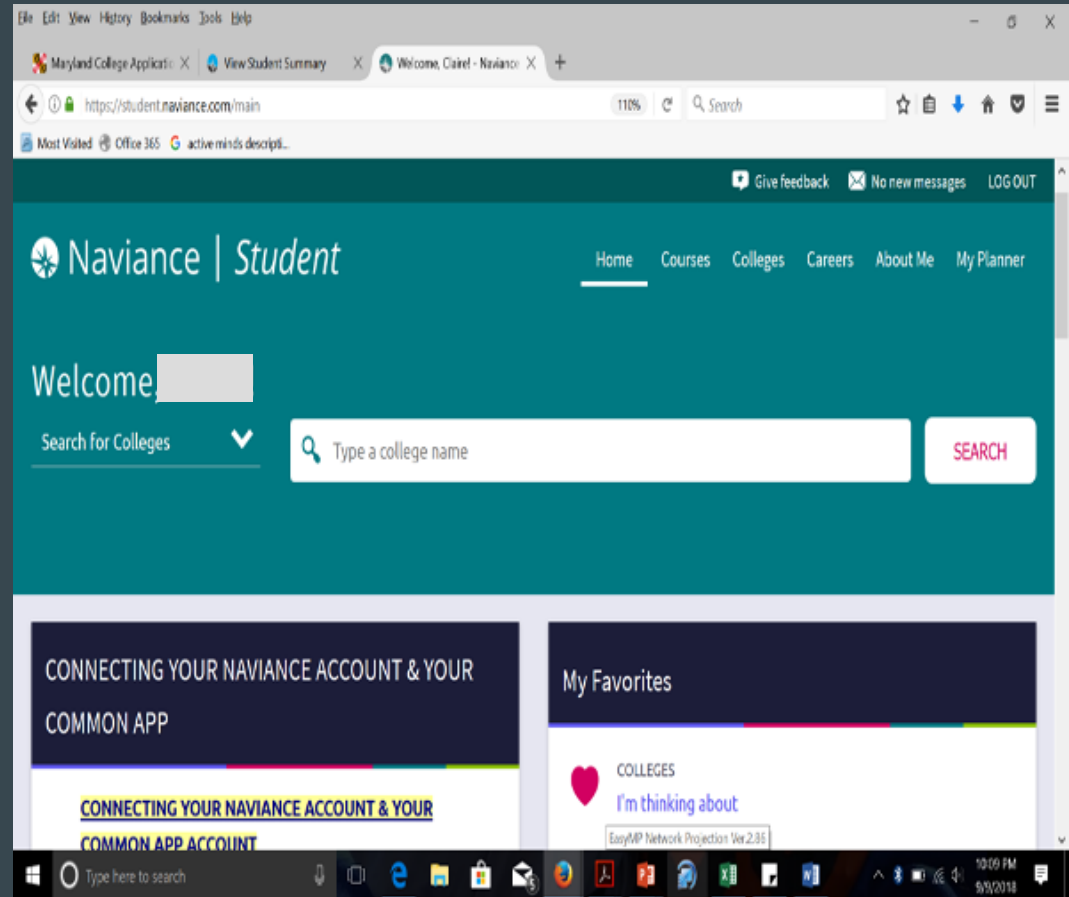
File Edit View History Bookmarks Tools Help

Maryland College Applicatio | View Student Summary | Welcome, Claire! - Naviance

https://student.naviance.com/main 110% Search

Most Visited Office 365 active minds descripti...

Give feedback No new messages LOG OUT

Naviance | Student

Home Courses Colleges Careers About Me My Planner

Welcome,

Search for Colleges

Type a college name

SEARCH

CONNECTING YOUR NAVIANCE ACCOUNT & YOUR COMMON APP

CONNECTING YOUR NAVIANCE ACCOUNT & YOUR COMMON APP ACCOUNT

My Favorites

COLLEGES
I'm thinking about

EasyMP Network Projection Ver.2.86

Type here to search

10:09 PM
9/9/2018